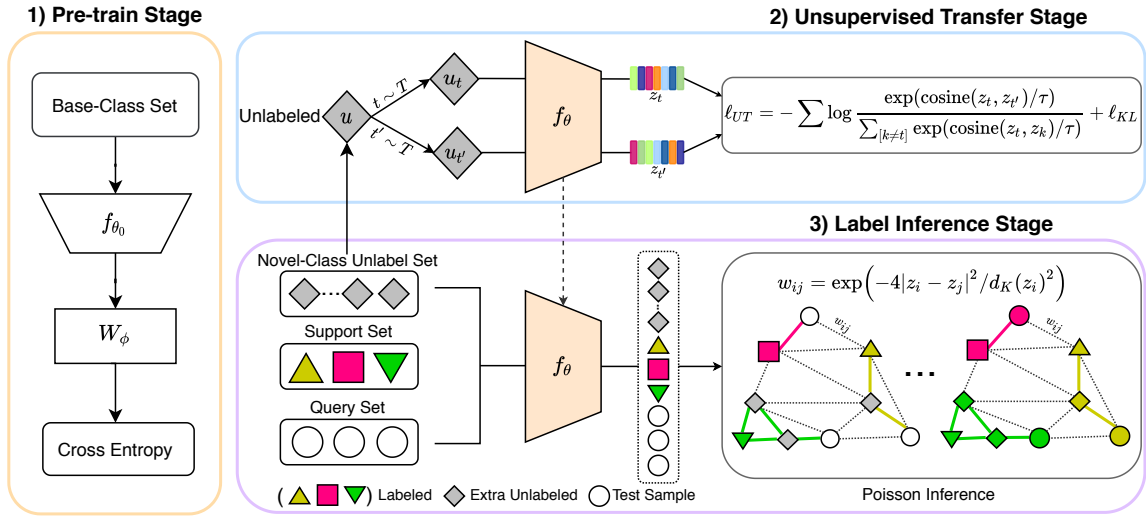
1) Pre-train Stage

Base-Class Set

$f_{\theta_0}$

$W_\phi$

Cross Entropy

2) Unsupervised Transfer Stage

Unlabeled $u$

$t \sim T$

$t' \sim T$

$u_t$

$u_{t'}$

$f_\theta$

$z_t$

$z_{t'}$

$\ell_{UT} = -\sum \log \frac{\exp(\text{cosine}(z_t, z_{t'})/\tau)}{\sum_{[k\neq t]} \exp(\text{cosine}(z_t, z_k)/\tau)} + \ell_{KL}$

3) Label Inference Stage

Novel-Class Unlabel Set

Support Set

Query Set

$f_\theta$

$w_{ij} = \exp\left(-4|z_i - z_j|^2/d_K(z_i)^2\right)$

$w_{ij}$

$w_{ij}$

...

( ) Labeled Extra Unlabeled Test Sample

Poisson Inference